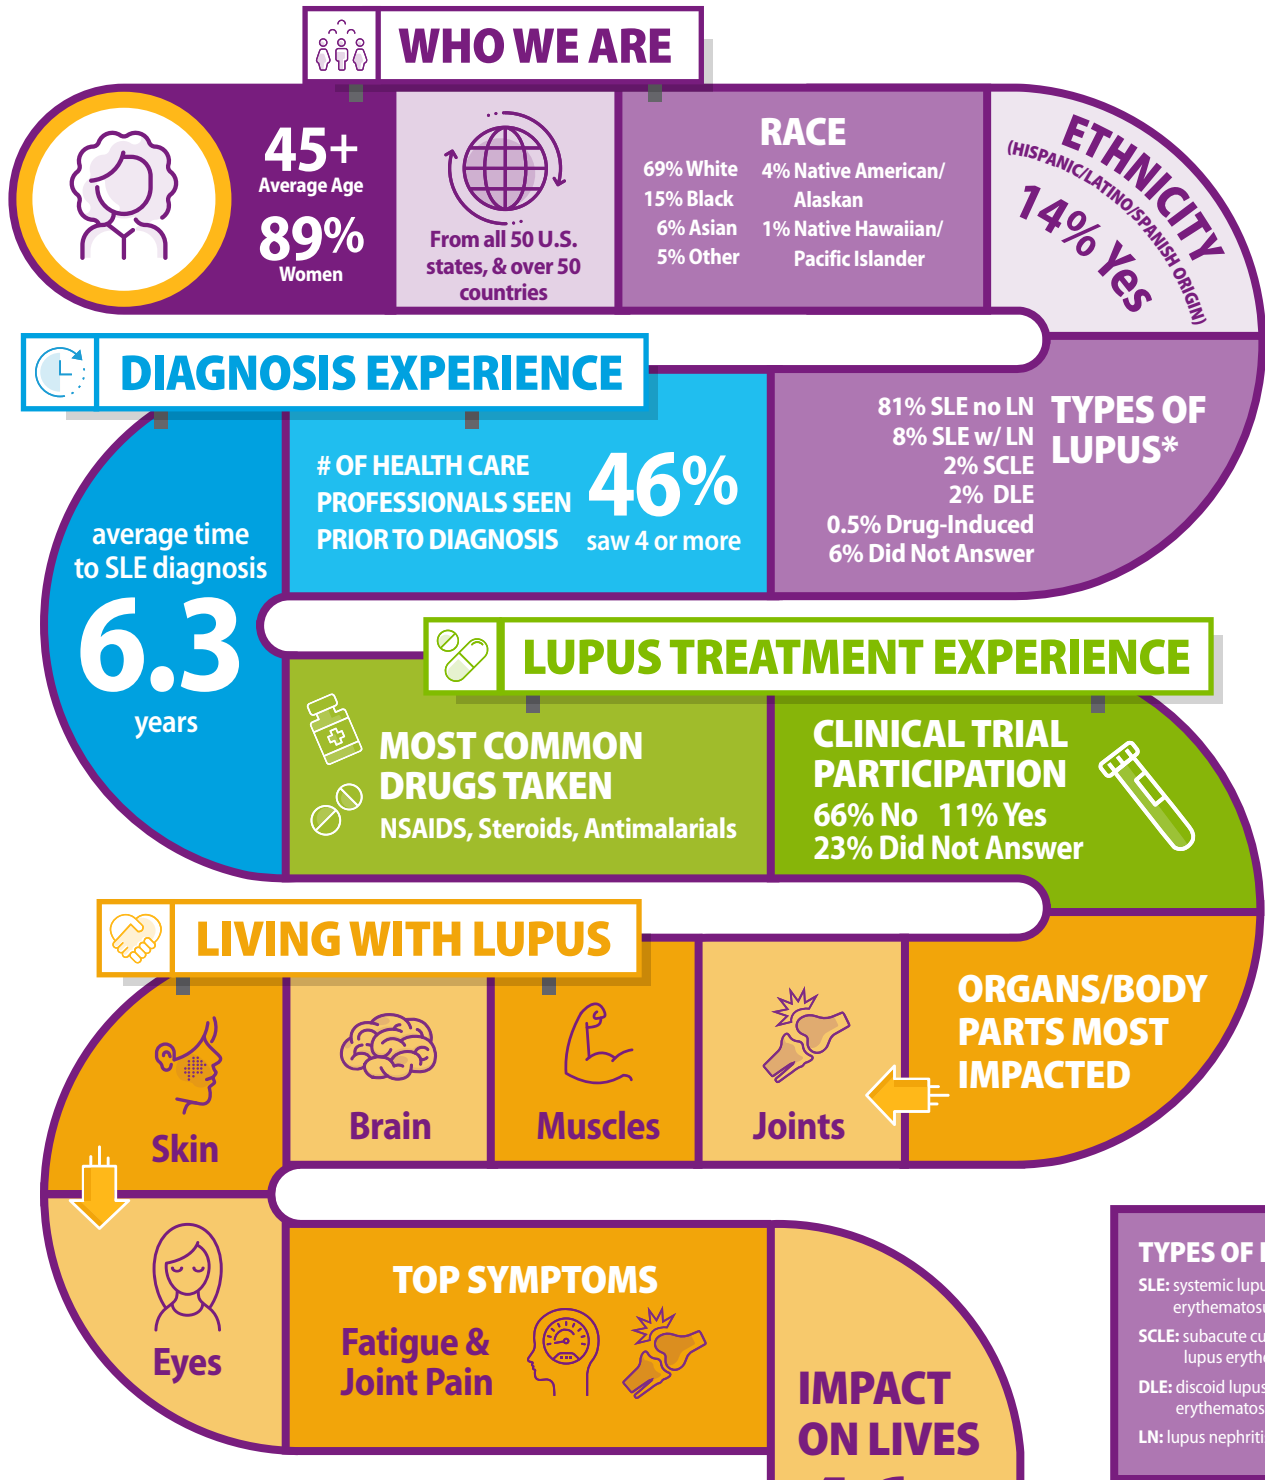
WHO WE ARE

45+
Average Age

89%
Women

From all 50 U.S. states, & over 50 countries

RACE
69% White
15% Black
6% Asian
5% Other
4% Native American/ Alaskan
1% Native Hawaiian/ Pacific Islander

ETHNICITY
(HISPANIC/LATINO/SPANISH ORIGIN)
14% Yes

DIAGNOSIS EXPERIENCE

average time to SLE diagnosis
6.3
years

# OF HEALTH CARE PROFESSIONALS SEEN PRIOR TO DIAGNOSIS
46%
saw 4 or more

81% SLE no LN
8% SLE w/ LN
2% SCLE
2% DLE
0.5% Drug-Induced
6% Did Not Answer
TYPES OF LUPUS*

LUPUS TREATMENT EXPERIENCE

MOST COMMON DRUGS TAKEN
NSAIDS, Steroids, Antimalarials

CLINICAL TRIAL PARTICIPATION
66% No 11% Yes
23% Did Not Answer

LIVING WITH LUPUS

Skin
Brain
Muscles
Joints
ORGANS/BODY PARTS MOST IMPACTED

Eyes

TOP SYMPTOMS
Fatigue & Joint Pain

IMPACT ON LIVES

TYPES OF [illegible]
SLE: systemic lupu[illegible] erythematosu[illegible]
SCLE: subacute cu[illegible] lupus eryth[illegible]
DLE: discoid lupus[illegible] erythematos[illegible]
LN: lupus nephriti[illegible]